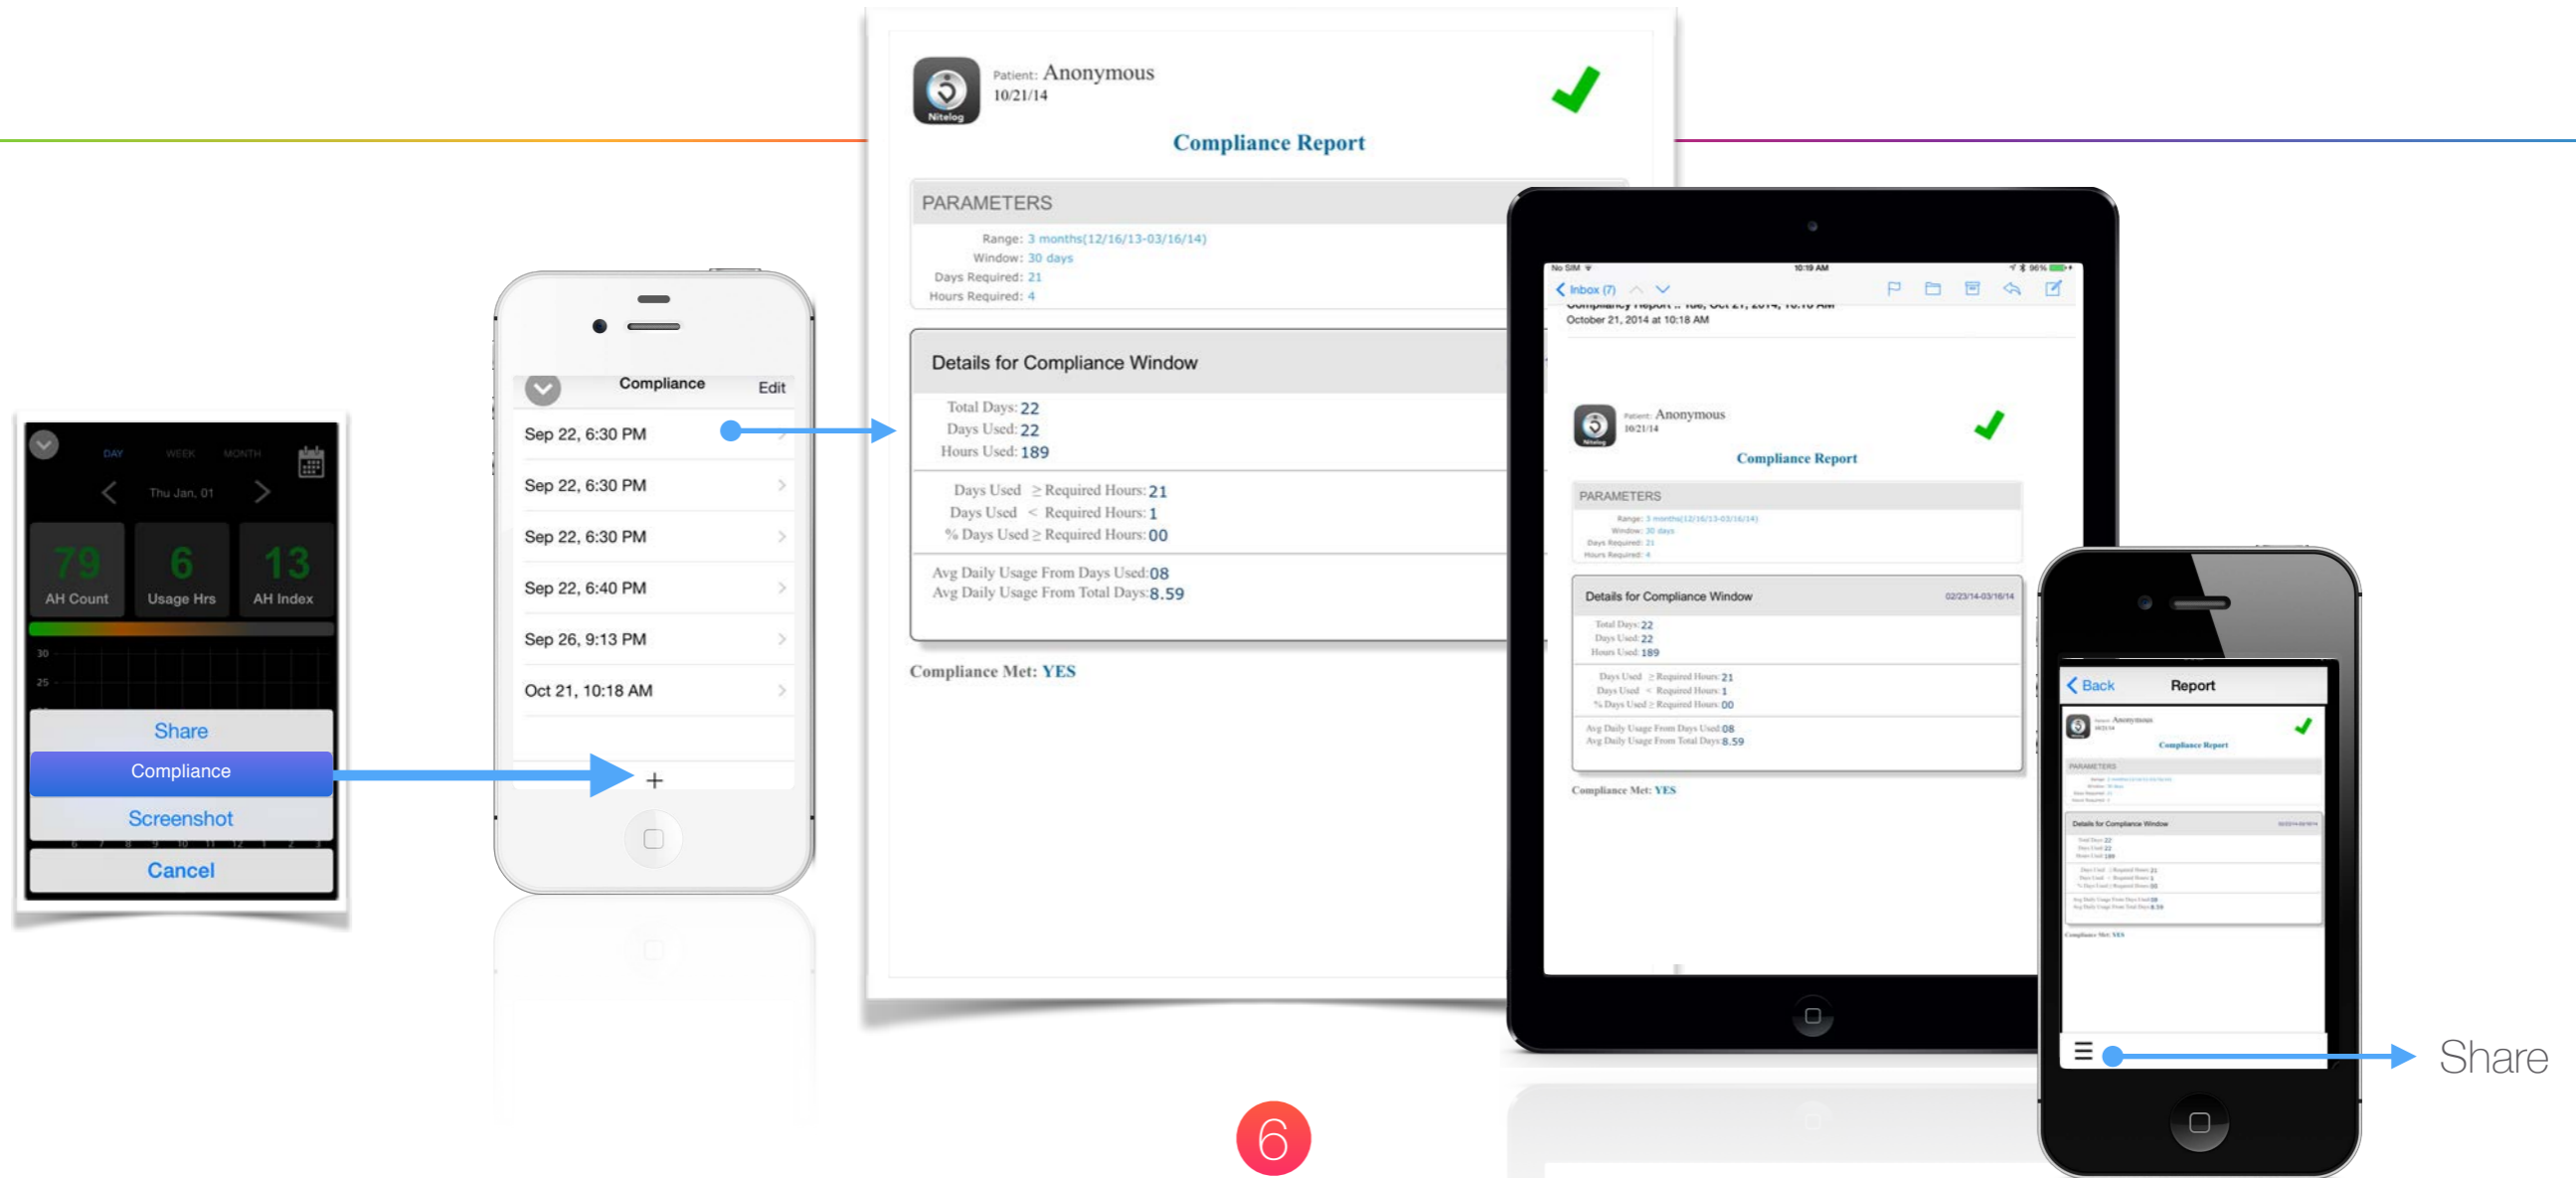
DAY WEEK MONTH

Thu Jan, 01

79 AH Count

6 Usage Hrs

13 AH Index

30

25

Share

Compliance

Screenshot

Cancel

Compliance Edit

Sep 22, 6:30 PM

Sep 22, 6:30 PM

Sep 22, 6:30 PM

Sep 22, 6:40 PM

Sep 26, 9:13 PM

Oct 21, 10:18 AM

+

Nitelog

Patient: Anonymous
10/21/14

Compliance Report

PARAMETERS

Range: 3 months(12/16/13-03/16/14)
Window: 30 days
Days Required: 21
Hours Required: 4

Details for Compliance Window

Total Days: 22
Days Used: 22
Hours Used: 189

Days Used $\geq$ Required Hours: 21
Days Used < Required Hours: 1
% Days Used $\geq$ Required Hours: 00

Avg Daily Usage From Days Used: 08
Avg Daily Usage From Total Days: 8.59

Compliance Met: YES

No SIM 10:19 AM 96%

Inbox (7)

October 21, 2014 at 10:18 AM

Patient: Anonymous
10/21/14

Compliance Report

PARAMETERS

Range: 3 months(12/16/13-03/16/14)
Window: 30 days
Days Required: 21
Hours Required: 4

Details for Compliance Window 02/23/14-03/16/14

Total Days: 22
Days Used: 22
Hours Used: 189

Days Used $\geq$ Required Hours: 21
Days Used < Required Hours: 1
% Days Used $\geq$ Required Hours: 00

Avg Daily Usage From Days Used: 08
Avg Daily Usage From Total Days: 8.59

Compliance Met: YES

Back Report

Anonymous

Compliance Report

PARAMETERS

Details for Compliance Window

Share

6